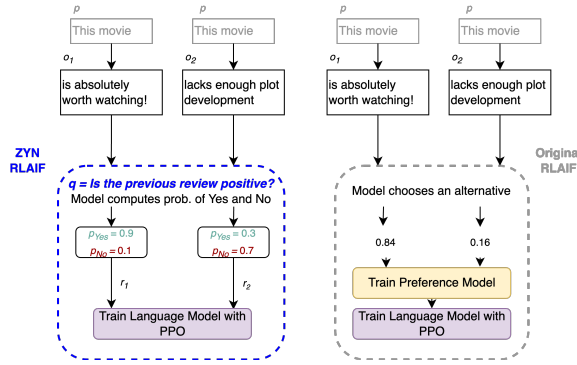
$p$
This movie

$p$
This movie

$o_1$
is absolutely worth watching!

$o_2$
lacks enough plot development

ZYN RLAIF

q = Is the previous review positive?
Model computes prob. of Yes and No

$p_{Yes} = 0.9$
$p_{No} = 0.1$

$p_{Yes} = 0.3$
$p_{No} = 0.7$

$r_1$

$r_2$

Train Language Model with PPO

$p$
This movie

$p$
This movie

$o_1$
is absolutely worth watching!

$o_2$
lacks enough plot development

Origina RLAIF

Model chooses an alternative

0.84

0.16

Train Preference Model

Train Language Model with PPO